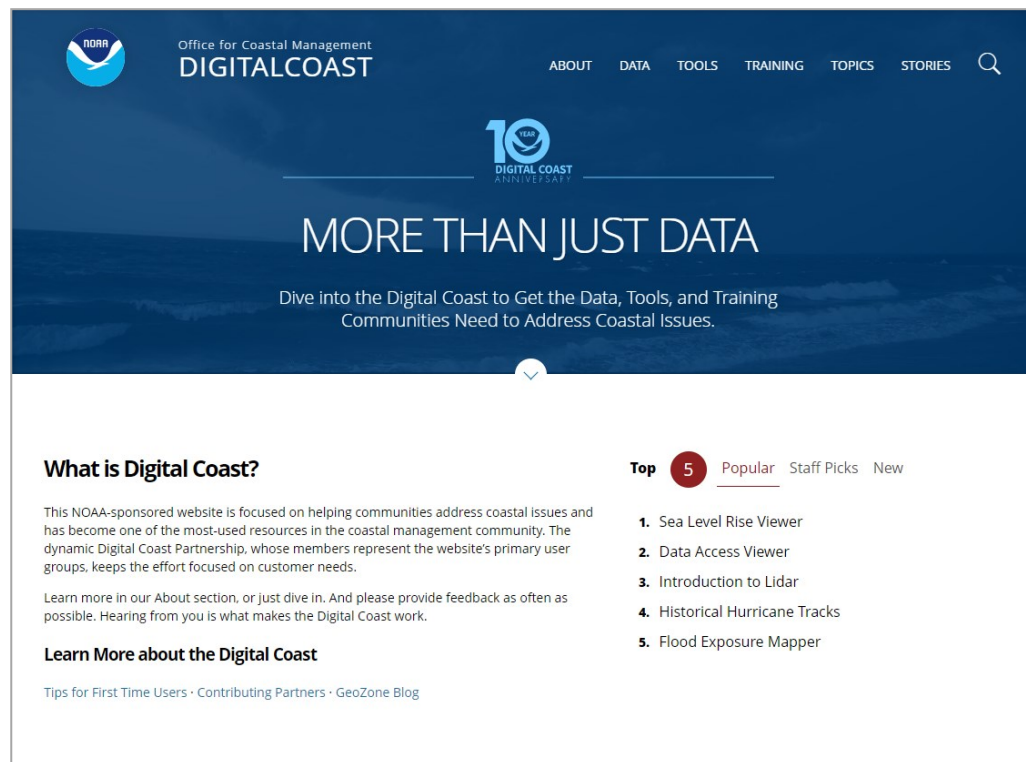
NOAA

Office for Coastal Management
DIGITALCOAST

ABOUT DATA TOOLS TRAINING TOPICS STORIES

10 YEAR
DIGITAL COAST
ANNIVERSARY

MORE THAN JUST DATA

Dive into the Digital Coast to Get the Data, Tools, and Training Communities Need to Address Coastal Issues.

What is Digital Coast?

This NOAA-sponsored website is focused on helping communities address coastal issues and has become one of the most-used resources in the coastal management community. The dynamic Digital Coast Partnership, whose members represent the website's primary user groups, keeps the effort focused on customer needs.

Learn more in our About section, or just dive in. And please provide feedback as often as possible. Hearing from you is what makes the Digital Coast work.

Learn More about the Digital Coast

Tips for First Time Users · Contributing Partners · GeoZone Blog

Top 5 Popular Staff Picks New

1. Sea Level Rise Viewer
2. Data Access Viewer
3. Introduction to Lidar
4. Historical Hurricane Tracks
5. Flood Exposure Mapper